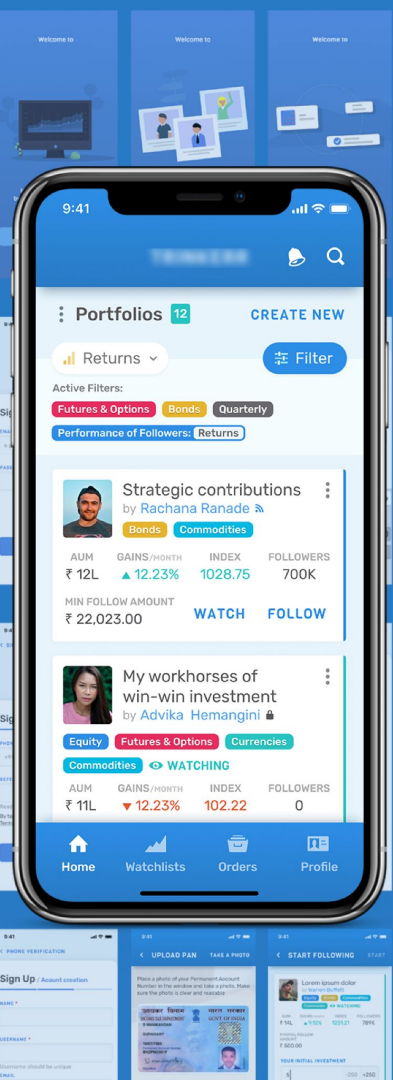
Welcome to

Welcome to

Welcome to

9:41

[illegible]

Portfolios 12

CREATE NEW

Returns

Filter

Active Filters:

Futures & Options

Bonds

Quarterly

Performance of Followers: Returns

Strategic contributions

by Rachana Ranade

Bonds

Commodities

AUM
₹ 12L

GAINS/MONTH
▲ 12.23%

INDEX
1028.75

FOLLOWERS
700K

MIN FOLLOW AMOUNT
₹ 22,023.00

WATCH

FOLLOW

My workhorses of win-win investment

by Advika Hemangini

Equity

Futures & Options

Currencies

Commodities

WATCHING

AUM
₹ 11L

GAINS/MONTH
▼ 12.23%

INDEX
102.22

FOLLOWERS
0

Home

Watchlists

Orders

Profile

PHONE VERIFICATION

Sign Up / Acount creation

NAME

USERNAME

Username should be unique

UPLOAD PAN

TAKE A PHOTO

Place a photo of your Permanent Account Number in the window and take a photo. Make sure the photo is clear and readable

START FOLLOWING

Lorem ipsum dolor

by Warren Buffett

Equity

Bonds

Commodities

WATCHING

₹ 14L

▼ 11.12%

1231.27

789K

₹ 500.00

YOUR INITIAL INVESTMENT

-250

+250